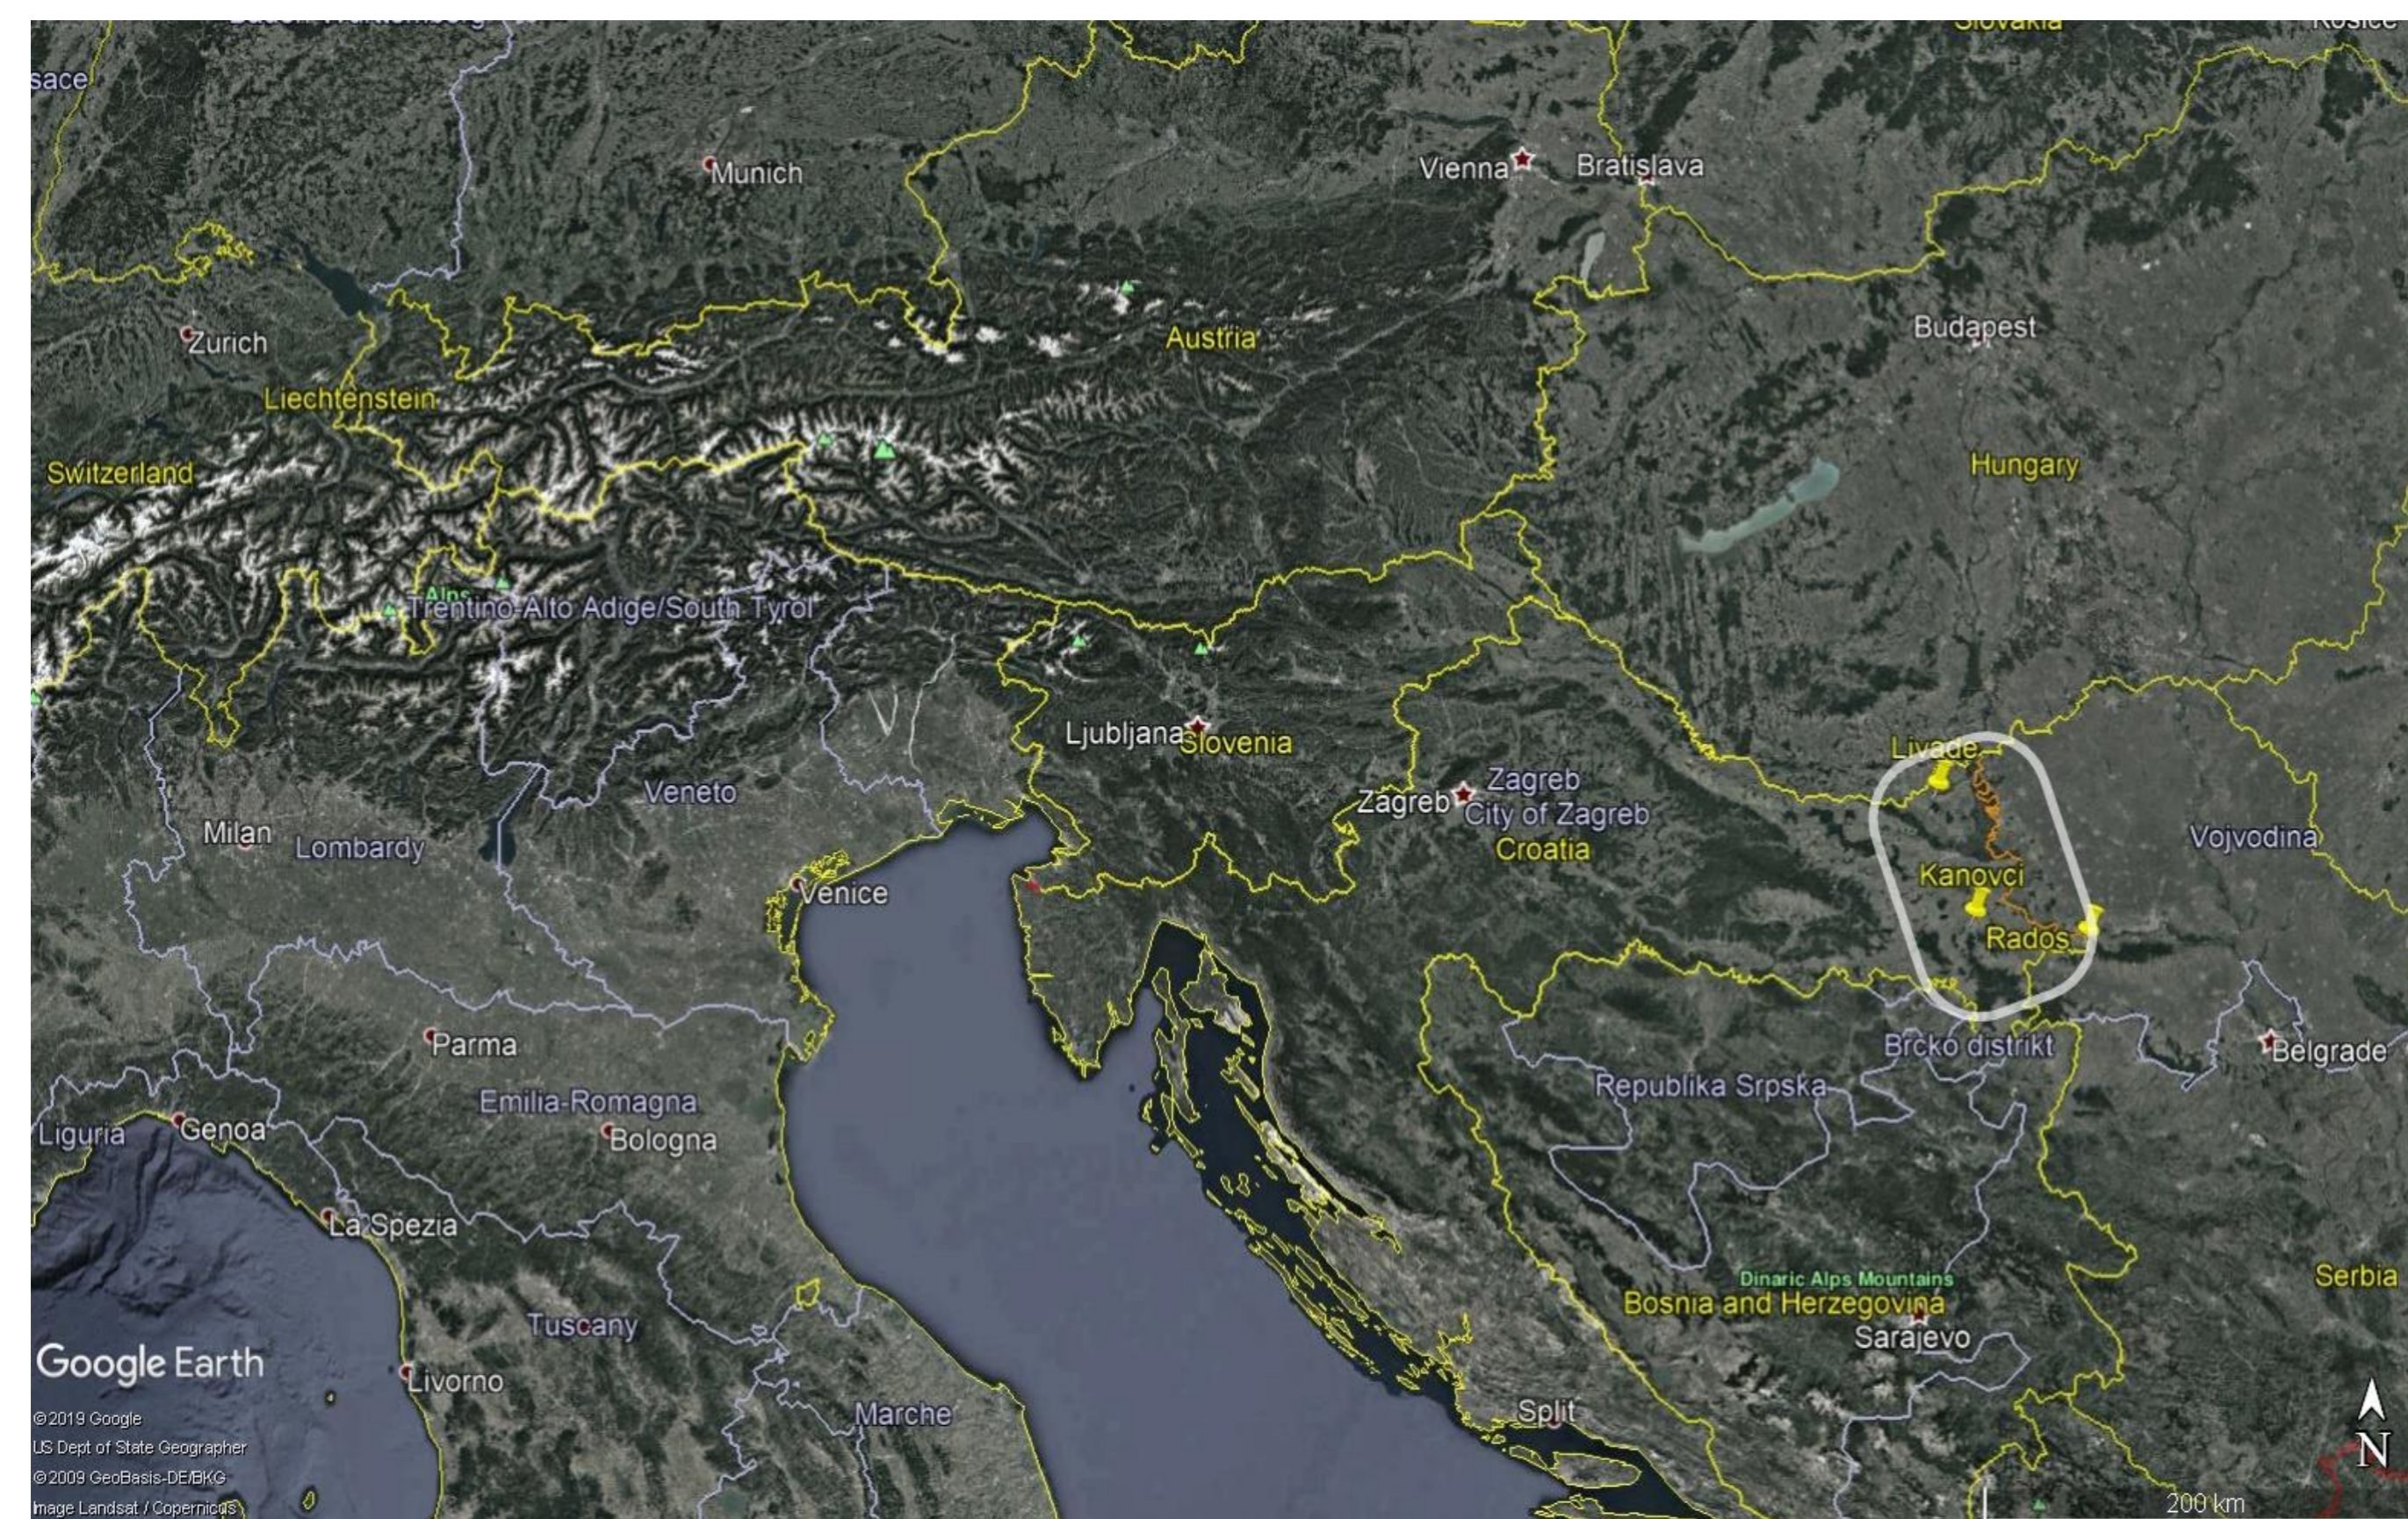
Slovakia
Košice
sace
Munich
Vienna
Bratislava
Zurich
Austria
Budapest
Liechtenstein
Switzerland
Hungary
Alps
Trentino-Alto Adige/South Tyrol
Ljubljana
Slovenia
Livade
Zagreb
Zagreb
City of Zagreb
Croatia
Veneto
Milan
Lombardy
Vojvodina
Kanovci
Venice
Rados
Brcko distrikt
Belgrade
Parma
Republika Srpska
Emilia-Romagna
Liguria
Genoa
Bologna
La Spezia
Dinaric Alps Mountains
Serbia
Bosnia and Herzegovina
Sarajevo
Tuscany
Google Earth
Livorno
Marche
Split
©2019 Google
US Dept of State Geographer
©2009 GeoBasis-DE/BKG
Image Landsat / Copernicus
200 km
N